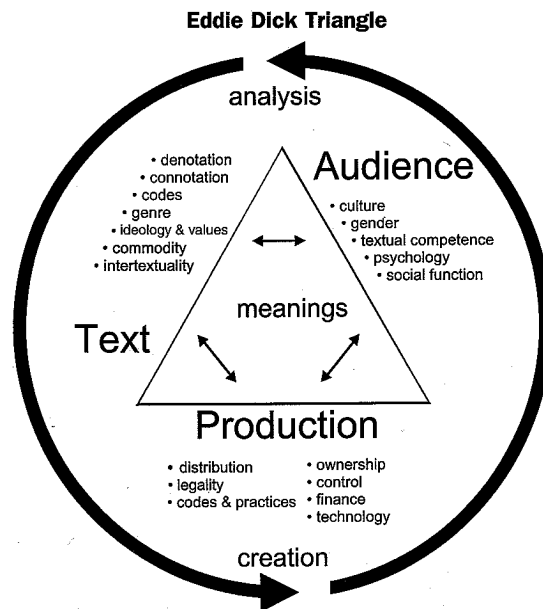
Eddie Dick Triangle

analysis

• denotation
• connotation
• codes
• genre
• ideology & values
• commodity
• intertextuality

Audience

• culture
• gender
• textual competence
• psychology
• social function

meanings

Text

Production

• distribution
• legality
• codes & practices

• ownership
• control
• finance
• technology

creation